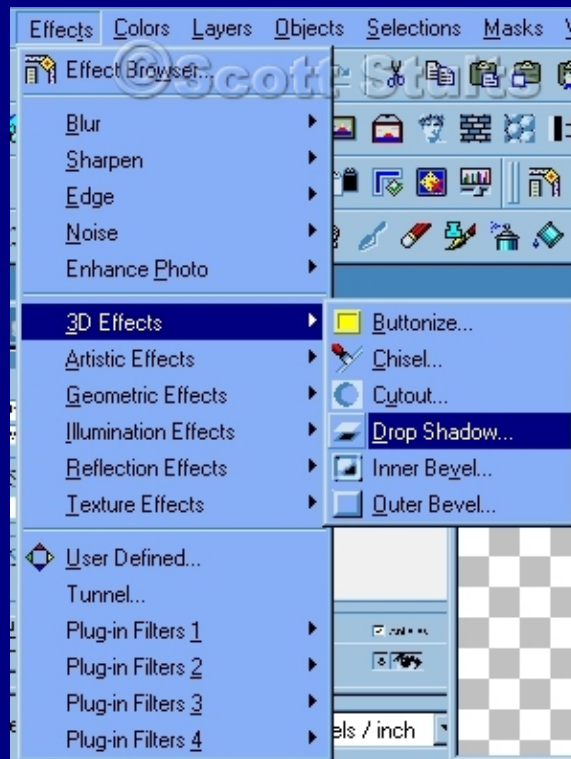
Effects Colors Layers Objects Selections Masks

Effect Browser...
©Scott Stults

Blur
Sharpen
Edge
Noise
Enhance Photo

3D Effects
Artistic Effects
Geometric Effects
Illumination Effects
Reflection Effects
Texture Effects

User Defined...
Tunnel...
Plug-in Filters 1
Plug-in Filters 2
Plug-in Filters 3
Plug-in Filters 4

Buttonize...
Chisel...
Cutout...
Drop Shadow...
Inner Bevel...
Outer Bevel...

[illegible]
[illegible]
els / inch